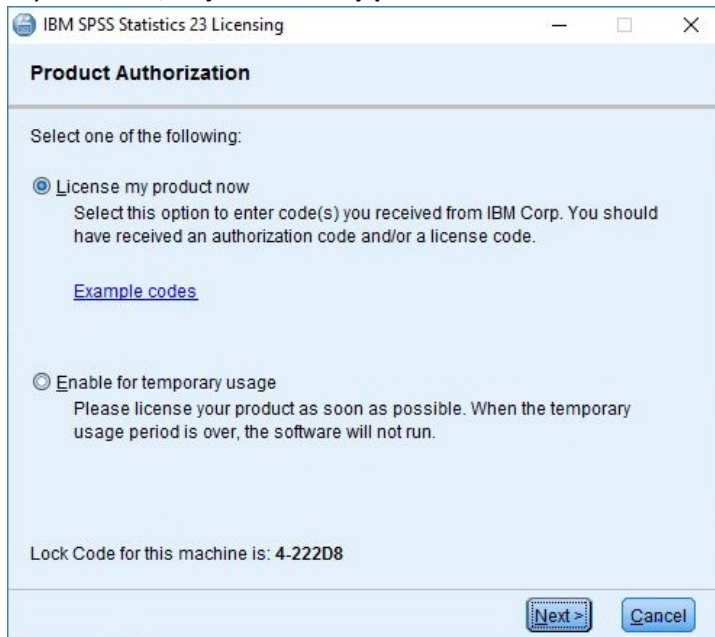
IBM SPSS Statistics 23 Licensing

Product Authorization

Select one of the following:

License my product now
Select this option to enter code(s) you received from IBM Corp. You should have received an authorization code and/or a license code.

Example codes

Enable for temporary usage
Please license your product as soon as possible. When the temporary usage period is over, the software will not run.

Lock Code for this machine is: 4-222D8

Next >
Cancel